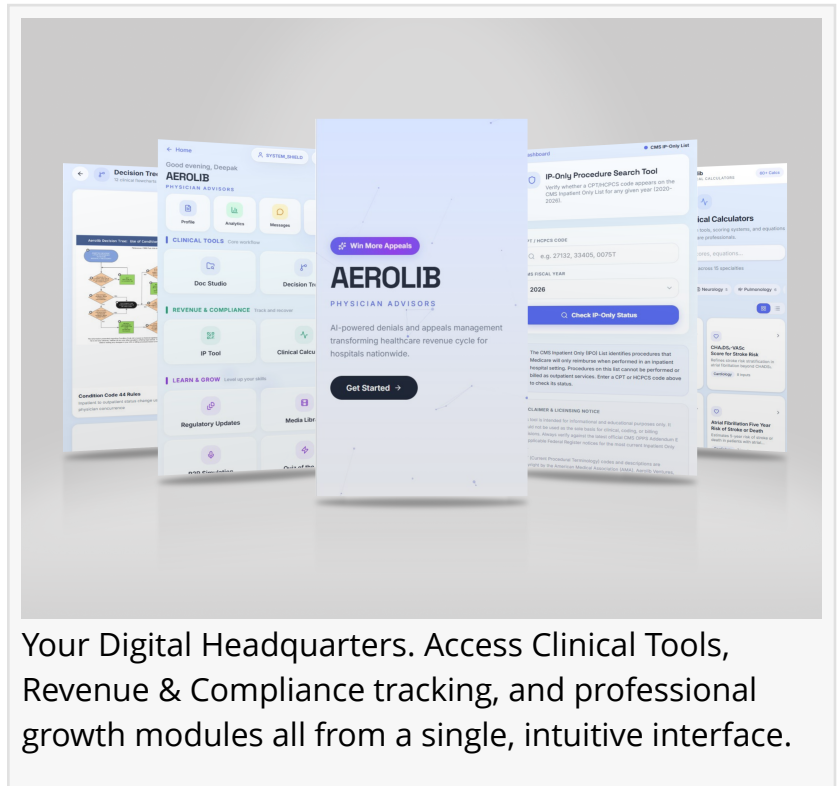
Decision Tre

Aerolib Decision Tree

Condition Code 44 Rules

Home

SYSTEM_SHIELD

Good evening, Deepak

AEROLIB

PHYSICIAN ADVISORS

Profile

Analytics

Messages

CLINICAL TOOLS

Doc Studio

Decision Tr

REVENUE & COMPLIANCE Track and recover

IP Tool

Clinical Calcu

LEARN & GROW Level up your skills

Regulatory Updates

Media Libr

Win More Appeals

AEROLIB

PHYSICIAN ADVISORS

AI-powered denials and appeals management transforming healthcare revenue cycle for hospitals nationwide.

Get Started →

shboard

CMS IP-Only List

IP-Only Procedure Search Tool

Verify whether a CPT/HCPCS code appears on the CMS Inpatient Only List for any given year (2020–2026).

CPT / HCPCS CODE

e.g. 27132, 33405, 0075T

CMS FISCAL YEAR

2026

Check IP-Only Status

The CMS Inpatient Only (IPO) List identifies procedures that Medicare will only reimburse when performed in an inpatient hospital setting. Procedures on this list cannot be performed or billed as outpatient services. Enter a CPT or HCPCS code above to check its status.

CLAIMER & LICENSING NOTICE

lib

CALCULATORS

ical Calculators

Neurology

Pulmonology

CHA₂DS₂-VASc Score for Stroke Risk

Cardiology

Atrial Fibrillation Five Year Risk of Stroke or Death

Your Digital Headquarters. Access Clinical Tools, Revenue & Compliance tracking, and professional growth modules all from a single, intuitive interface.